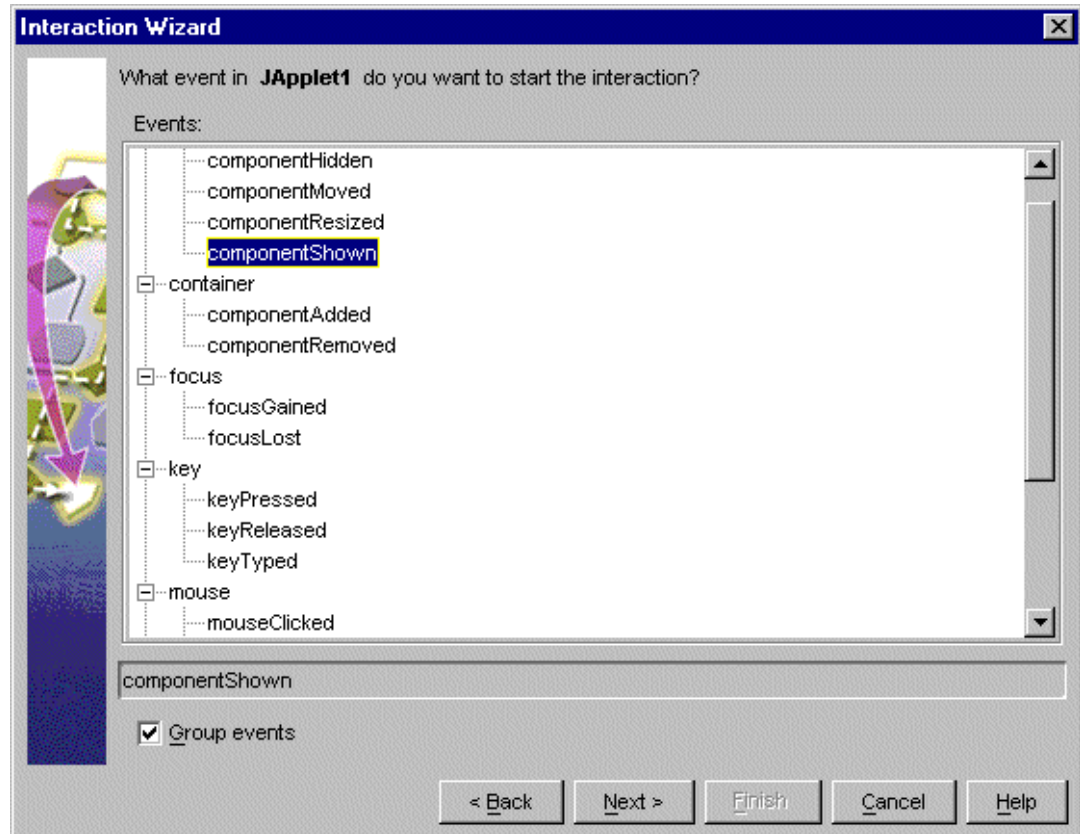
Interaction Wizard

What event in **JApplet1** do you want to start the interaction?

Events:

componentHidden
componentMoved
componentResized
componentShown
container
componentAdded
componentRemoved
focus
focusGained
focusLost
key
keyPressed
keyReleased
keyTyped
mouse
mouseClicked

componentShown

Group events

< Back
Next >
Finish
Cancel
Help